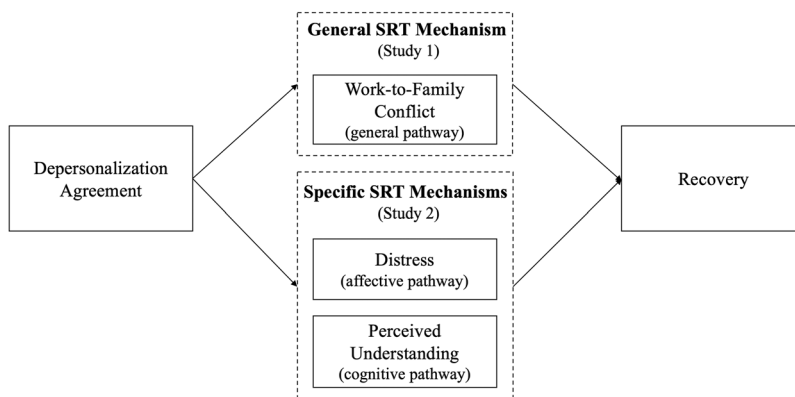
Depersonalization Agreement

General SRT Mechanism
(Study 1)

Work-to-Family Conflict
(general pathway)

Specific SRT Mechanisms
(Study 2)

Distress
(affective pathway)

Perceived Understanding
(cognitive pathway)

Recovery